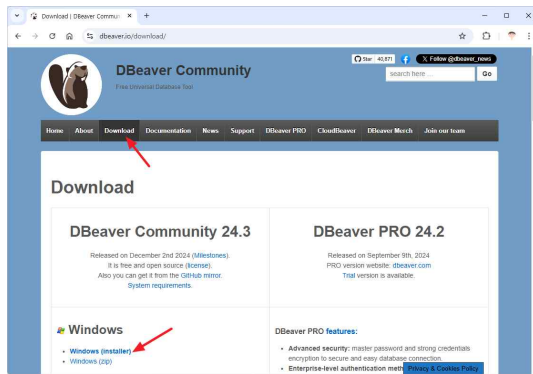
Download | DBeaver Commun ×
+
dbeaver.io/download/

Star 40,871
X Follow @dbeaver_news
search here ...
Go

DBeaver Community
Free Universal Database Tool

Home
About
Download
Documentation
News
Support
DBeaver PRO
CloudBeaver
DBeaver Merch
Join our team

Download

DBeaver Community 24.3

Released on December 2nd 2024 (Milestones).
It is free and open source (license).
Also you can get it from the GitHub mirror.
System requirements.

DBeaver PRO 24.2

Released on September 9th, 2024
PRO version website: dbeaver.com
Trial version is available.

Windows

• Windows (installer)
• Windows (zip)

DBeaver PRO features:

• Advanced security: master password and strong credentials encryption to secure and easy database connection.
• Enterprise-level authentication meth

Privacy & Cookies Policy